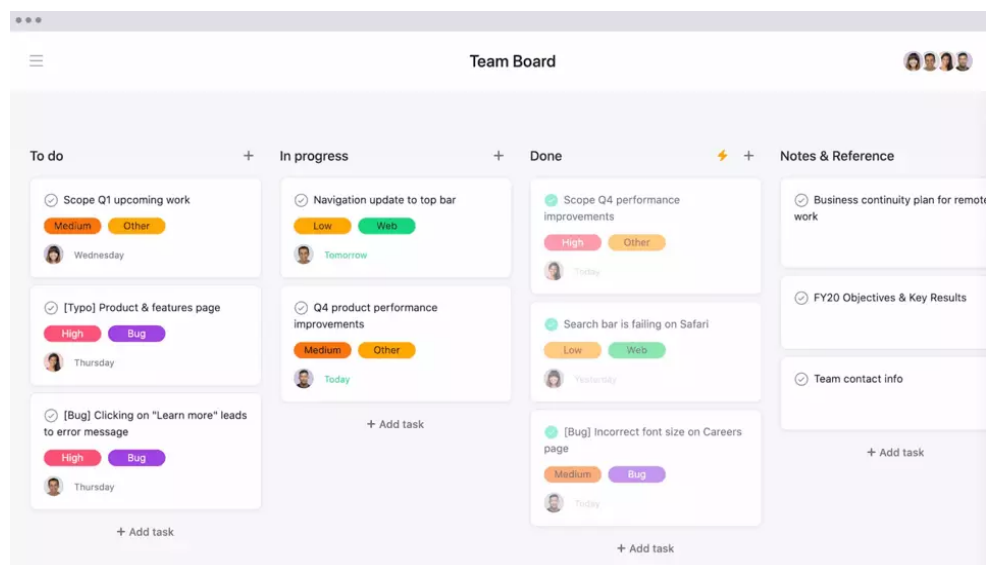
Team Board

To do +

Scope Q1 upcoming work
Medium Other
Wednesday

[Typo] Product & features page
High Bug
Thursday

[Bug] Clicking on "Learn more" leads to error message
High Bug
Thursday

+ Add task

In progress +

Navigation update to top bar
Low Web
Tomorrow

Q4 product performance improvements
Medium Other
Today

+ Add task

Done +

Scope Q4 performance improvements
High Other
Today

Search bar is failing on Safari
Low Web
Yesterday

[Bug] Incorrect font size on Careers page
Medium Bug
Today

+ Add task

Notes & Reference

Business continuity plan for remote work

FY20 Objectives & Key Results

Team contact info

+ Add task